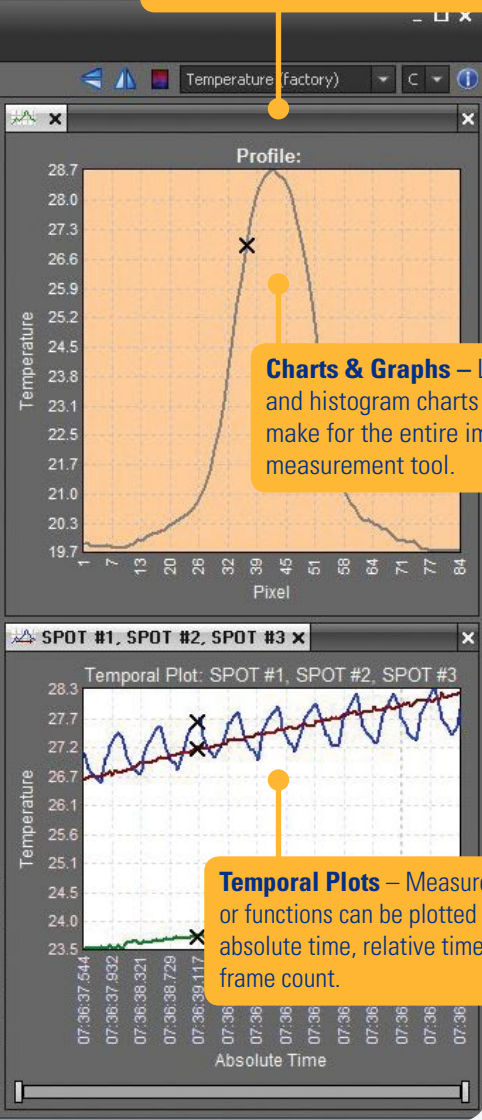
Temperature (factory)
C

Profile:

28.7
28.0
27.3
26.6
25.9
25.2
24.5
23.8
23.1
22.5
21.7
21.0
20.3
19.7

Temperature

1 7 13 20 26 32 39 45 51 58 64 71 77 84

Pixel

**Charts & Graphs** – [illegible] and histogram charts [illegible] make for the entire im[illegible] measurement tool.

SPOT #1, SPOT #2, SPOT #3

Temporal Plot: SPOT #1, SPOT #2, SPOT #3

28.3
27.7
27.2
26.7
26.1
25.6
25.1
24.5
24.0
23.5

Temperature

07:36:37.544
07:36:37.932
07:36:38.321
07:36:38.729
07:36:39.117
07:36
07:36
07:36
07:36
07:36
07:36
07:36
07:36

Absolute Time

**Temporal Plots** – Measur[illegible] or functions can be plotted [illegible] absolute time, relative time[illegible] frame count.